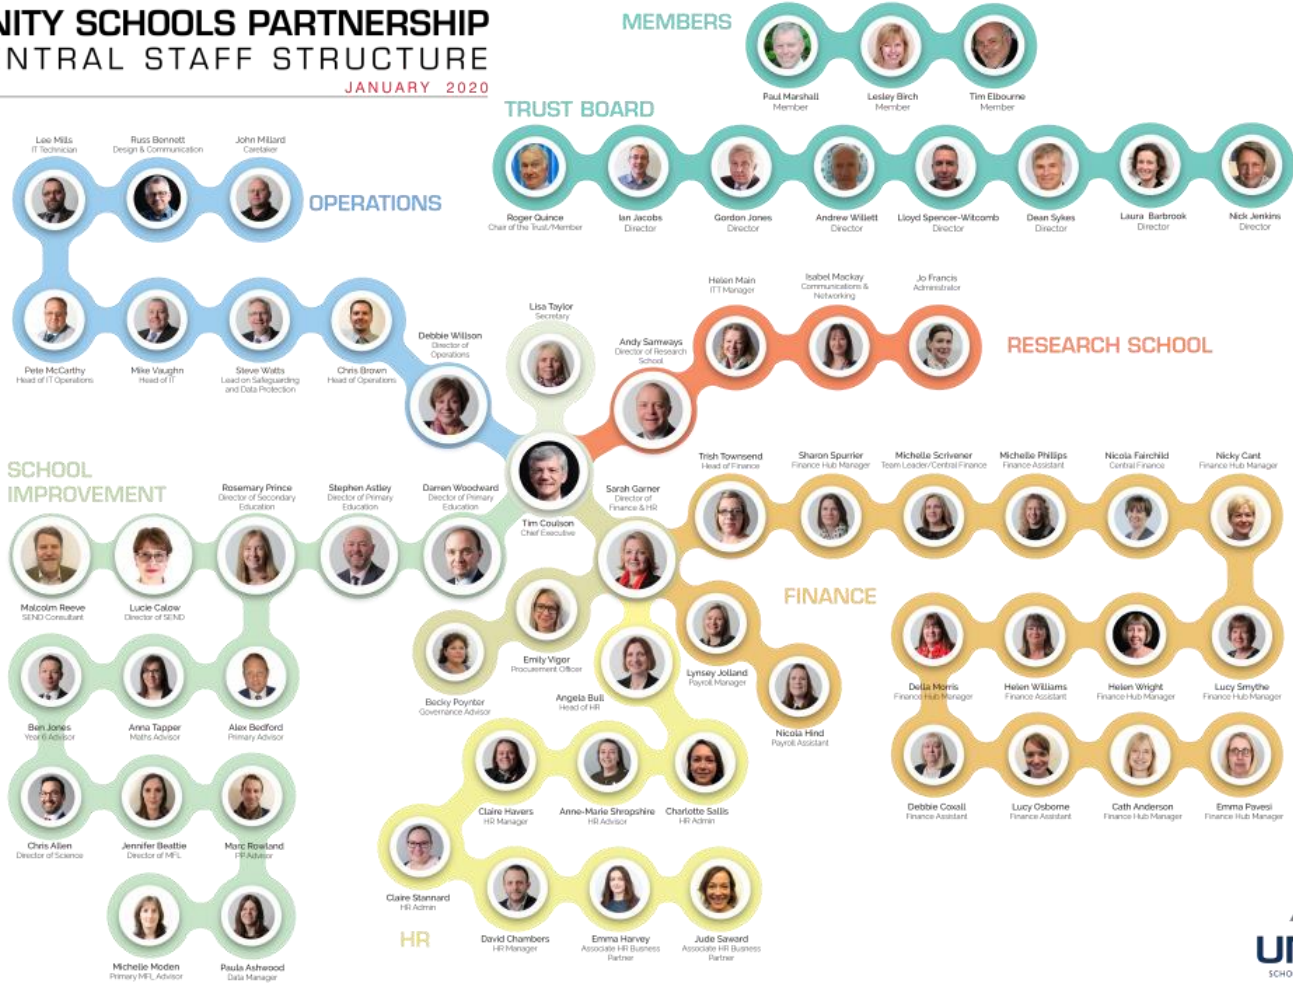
NITY SCHOOLS PARTNERSHIP
NTRAL STAFF STRUCTURE
JANUARY 2020

MEMBERS

Paul Marshall
Member

Lesley Birch
Member

Tim Elbourne
Member

TRUST BOARD

Roger Quince
Chair of the Trust/Member

Ian Jacobs
Director

Gordon Jones
Director

Andrew Willett
Director

Lloyd Spencer-Witcomb
Director

Dean Sykes
Director

Laura Barbrook
Director

Nick Jenkins
Director

Lee Mills
IT Technician

Russ Bennett
Design & Communication

John Millard
Caretaker

OPERATIONS

Pete McCarthy
Head of IT Operations

Mike Vaughn
Head of IT

Steve Watts
Lead on Safeguarding and Data Protection

Chris Brown
Head of Operations

Debbie Willson
Director of Operations

Lisa Taylor
Secretary

Helen Main
ITT Manager

Isabel Mackay
Communications & Networking

Jo Francis
Administrator

Andy Sameways
Director of Research School

RESEARCH SCHOOL

Tim Coulson
Chief Executive

SCHOOL IMPROVEMENT

Rosemary Prince
Director of Secondary Education

Stephen Astley
Director of Primary Education

Darren Woodward
Director of Primary Education

Malcolm Reeve
SEND Consultant

Lucie Calow
Director of SEND

Ben Jones
Year 6 Advisor

Anna Tapper
Maths Advisor

Alex Bedford
Primary Advisor

Chris Allen
Director of Science

Jennifer Beattie
Director of MFL

Marc Rowland
PP Advisor

Michelle Moden
Primary MFL Advisor

Paula Ashwood
Data Manager

Sarah Garner
Director of Finance & HR

Trish Townsend
Head of Finance

Sharon Spurrier
Finance Hub Manager

Michelle Scrivener
Team Leader/Central Finance

Michelle Phillips
Finance Assistant

Nicola Fairchild
Central Finance

Nicky Cant
Finance Hub Manager

FINANCE

Della Morris
Finance Hub Manager

Helen Williams
Finance Assistant

Helen Wright
Finance Hub Manager

Lucy Smythe
Finance Hub Manager

Debbie Coxall
Finance Assistant

Lucy Osborne
Finance Assistant

Cath Anderson
Finance Hub Manager

Emma Pavesi
Finance Hub Manager

Emily Vigor
Procurement Officer

Becky Poynter
Governance Advisor

Angela Bull
Head of HR

Lynsey Jolland
Payroll Manager

Nicola Hind
Payroll Assistant

Claire Havers
HR Manager

Anne-Marie Shropshire
HR Advisor

Charlotte Sallis
HR Admin

Claire Stannard
HR Admin

HR

David Chambers
HR Manager

Emma Harvey
Associate HR Business Partner

Jude Saward
Associate HR Business Partner

U
SCHO